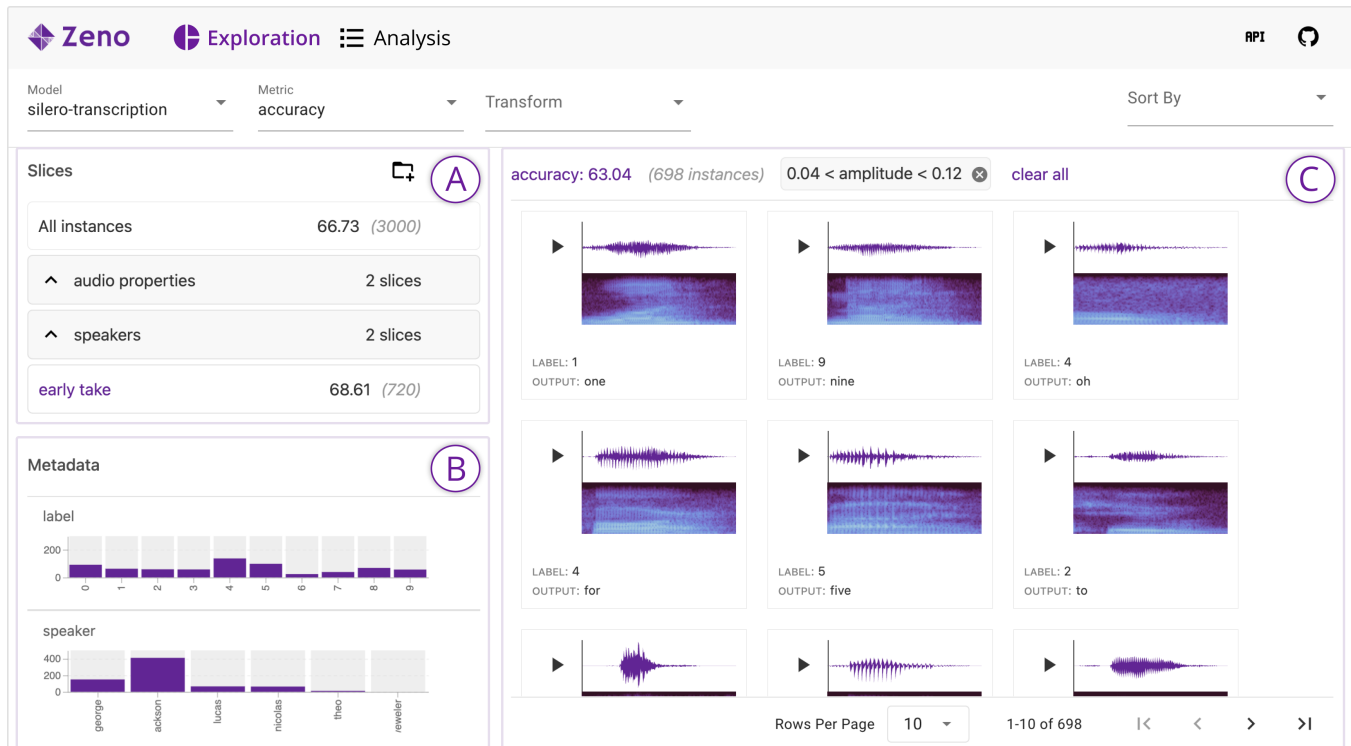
Zeno Exploration Analysis API

Model
silero-transcription

Metric
accuracy

Transform

Sort By

Slices A

All instances 66.73 (3000)

audio properties 2 slices

speakers 2 slices

early take 68.61 (720)

Metadata B

label

200
0

0 1 2 3 4 5 6 7 8 9

speaker

400
200
0

george ackson lucas nicolas theo eweler

accuracy: 63.04 (698 instances) 0.04 < amplitude < 0.12 clear all C

LABEL: 1
OUTPUT: one

LABEL: 9
OUTPUT: nine

LABEL: 4
OUTPUT: oh

LABEL: 4
OUTPUT: for

LABEL: 5
OUTPUT: five

LABEL: 2
OUTPUT: to

Rows Per Page 10 1-10 of 698